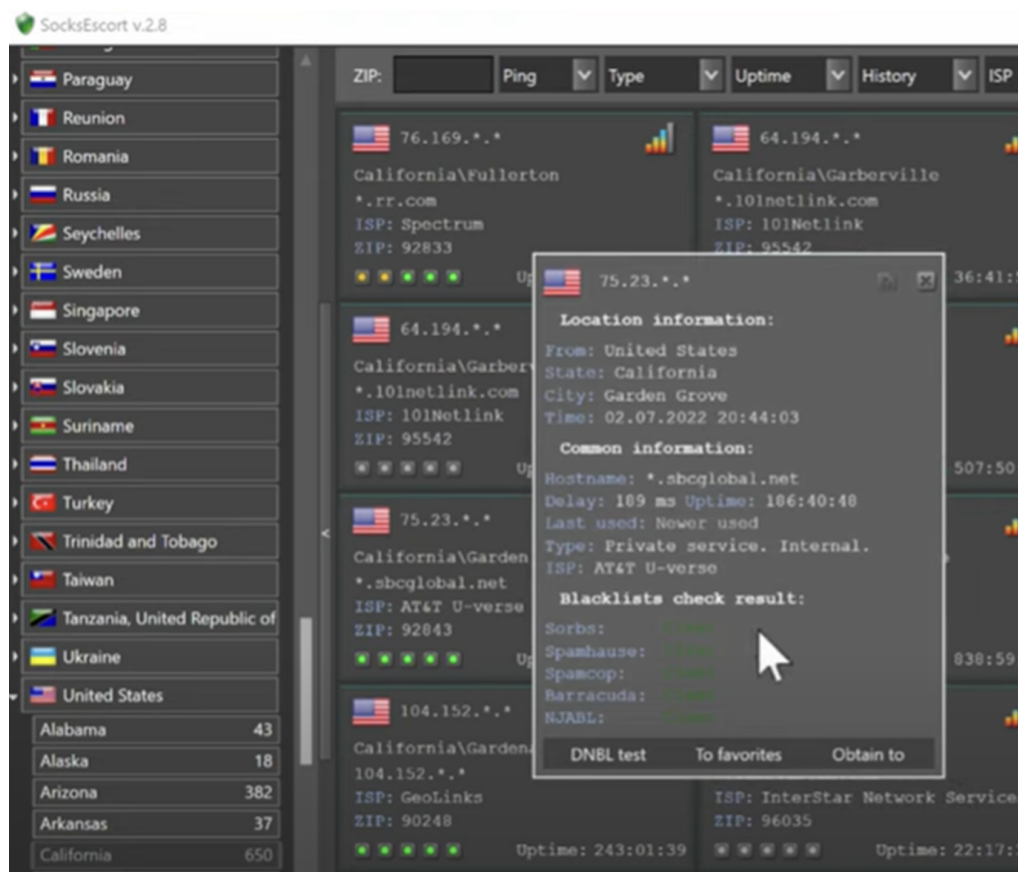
SocksEscort v.2.8

Paraguay
Reunion
Romania
Russia
Seychelles
Sweden
Singapore
Slovenia
Slovakia
Suriname
Thailand
Turkey
Trinidad and Tobago
Taiwan
Tanzania, United Republic of
Ukraine
United States

| Alabama | 43 |
|---|---|
| Alaska | 18 |
| Arizona | 382 |
| Arkansas | 37 |
| California | 650 |

ZIP: Ping Type Uptime History ISP

76.169.*.*
California\Fullerton
*.rr.com
ISP: Spectrum
ZIP: 92833
Up

64.194.*.*
California\Garberville
*.101netlink.com
ISP: 101Netlink
ZIP: 95542
36:41:

64.194.*.*
California\Garber
*.101netlink.com
ISP: 101Netlink
ZIP: 95542
Up
507:50

75.23.*.*
California\Garden
*.sbcglobal.net
ISP: AT&T U-verse
ZIP: 92843
Up
838:59

104.152.*.*
California\Garden
104.152.*.*
ISP: GeoLinks
ZIP: 90248
Uptime: 243:01:39

ISP: InterStar Network Service
ZIP: 96035
Uptime: 22:17:

75.23.*.*
Location information:
From: United States
State: California
City: Garden Grove
Time: 02.07.2022 20:44:03
Common information:
Hostname: *.sbcglobal.net
Delay: 189 ms Uptime: 186:40:48
Last used: Newer used
Type: Private service. Internal.
ISP: AT&T U-verse
Blacklists check result:
Sorbs: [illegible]
Spamhause: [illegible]
Spamcop: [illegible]
Barracuda: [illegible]
NJABL: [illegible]
DNBL test To favorites Obtain to